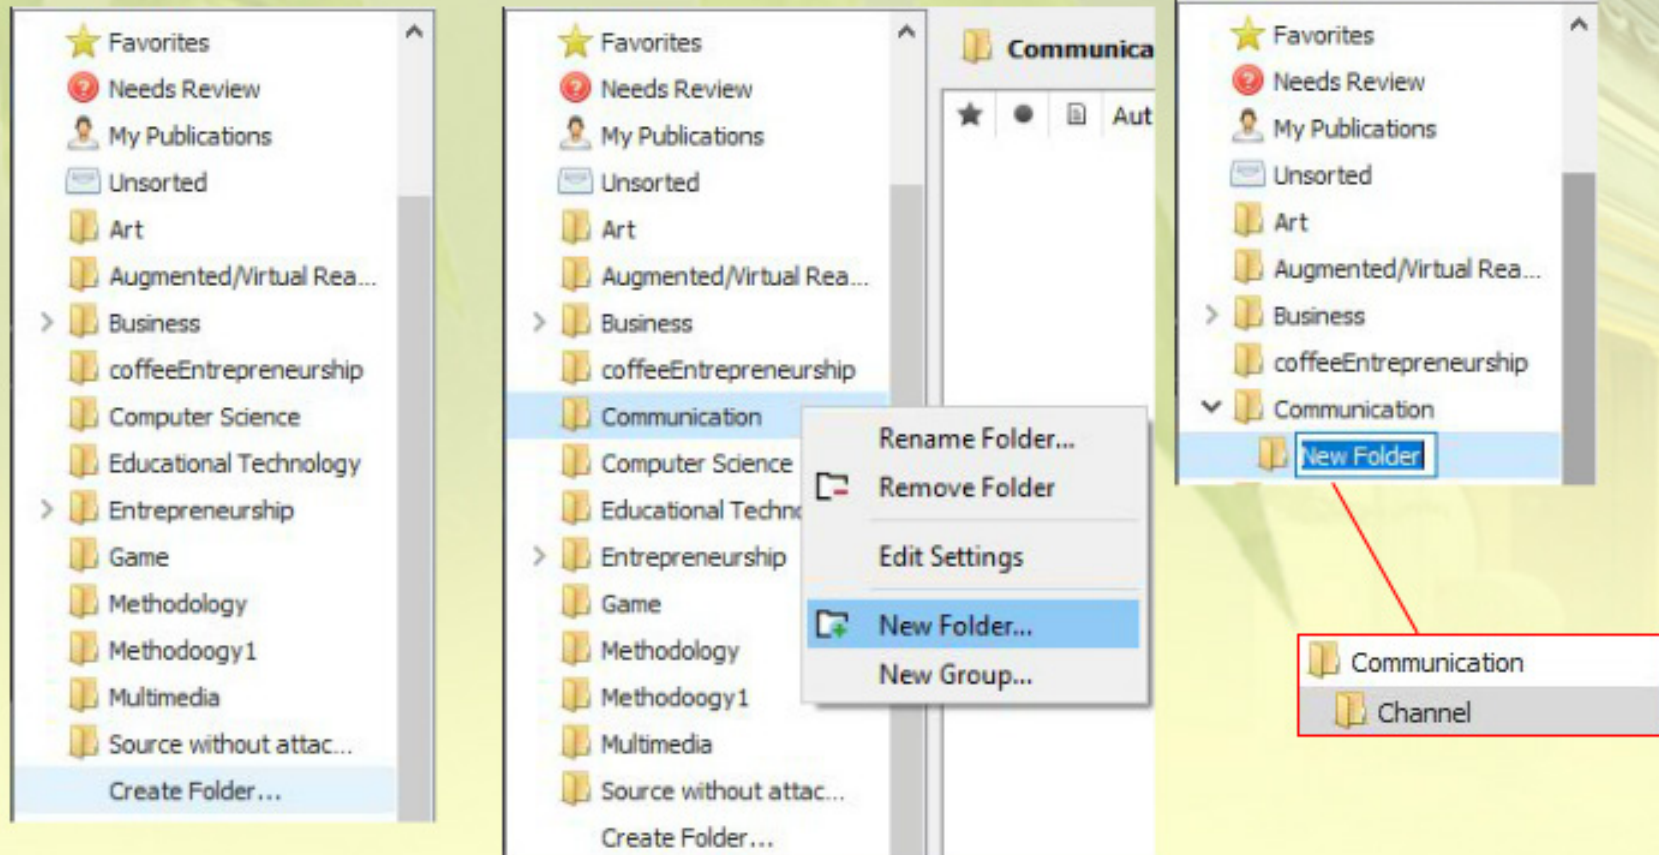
Favorites
Needs Review
My Publications
Unsorted
Art
Augmented/Virtual Rea...
Business
coffeeEntrepreneurship
Computer Science
Educational Technology
Entrepreneurship
Game
Methodology
Methodoogy1
Multimedia
Source without attac...
Create Folder...

Favorites
Needs Review
My Publications
Unsorted
Art
Augmented/Virtual Rea...
Business
coffeeEntrepreneurship
Communication
Computer Science
Educational Techno
Entrepreneurship
Game
Methodology
Methodoogy1
Multimedia
Source without attac...
Create Folder...

Communica
Aut

Rename Folder...
Remove Folder
Edit Settings
New Folder...
New Group...

Favorites
Needs Review
My Publications
Unsorted
Art
Augmented/Virtual Rea...
Business
coffeeEntrepreneurship
Communication
New Folder

Communication
Channel